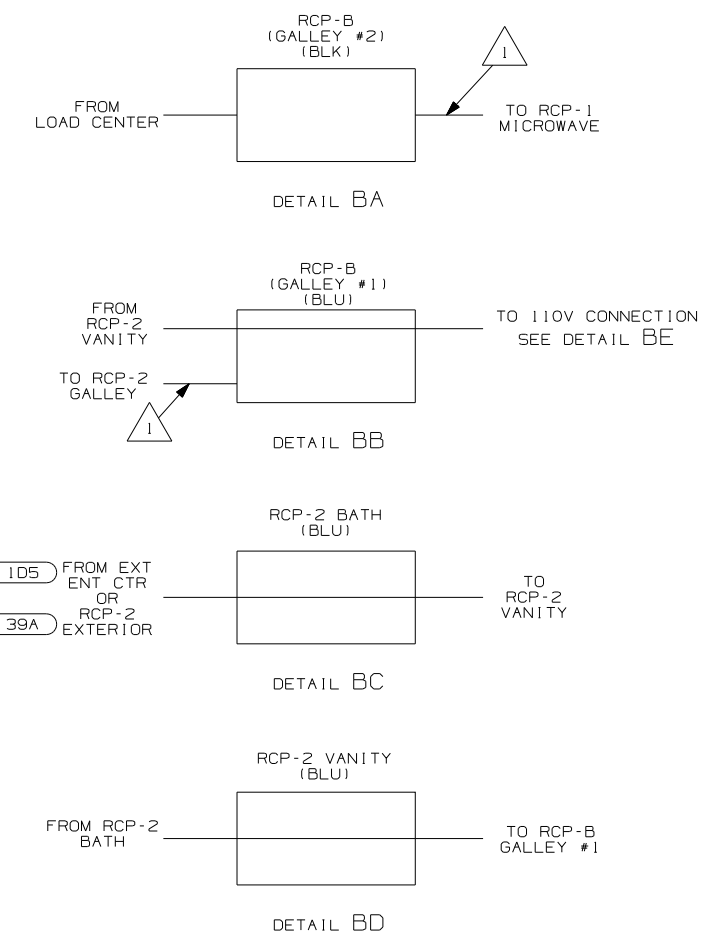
RCP-B
(GALLEY #2)
(BLK)

1

FROM
LOAD CENTER

TO RCP-1
MICROWAVE

DETAIL BA

RCP-B
(GALLEY #1)
(BLU)

FROM
RCP-2
VANITY

TO 110V CONNECTION
SEE DETAIL BE

TO RCP-2
GALLEY

1

DETAIL BB

RCP-2 BATH
(BLU)

1D5

FROM EXT
ENT CTR
OR
RCP-2
EXTERIOR

39A

TO
RCP-2
VANITY

DETAIL BC

RCP-2 VANITY
(BLU)

FROM RCP-2
BATH

TO RCP-B
GALLEY #1

DETAIL BD